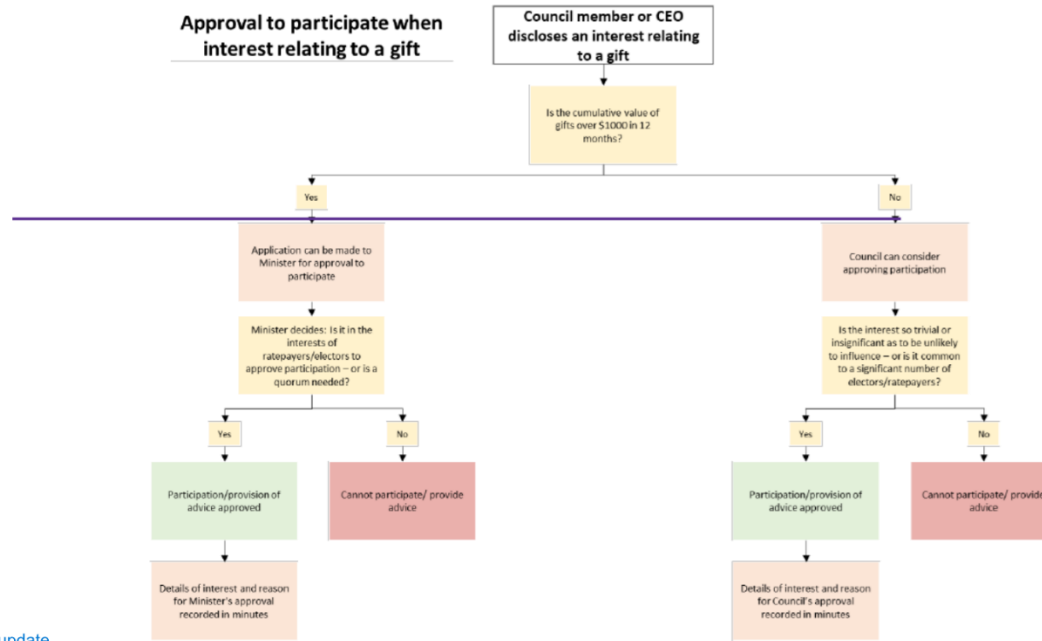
Approval to participate when interest relating to a gift

Council member or CEO discloses an interest relating to a gift

Is the cumulative value of gifts over $1000 in 12 months?

Yes

No

Application can be made to Minister for approval to participate

Minister decides: Is it in the interests of ratepayers/electors to approve participation – or is a quorum needed?

Yes

No

Participation/provision of advice approved

Cannot participate/ provide advice

Details of interest and reason for Minister's approval recorded in minutes

Council can consider approving participation

Is the interest so trivial or insignificant as to be unlikely to influence – or is it common to a significant number of electors/ratepayers?

Yes

No

Participation/provision of advice approved

Cannot participate/ provid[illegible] advice

Details of interest and reason for Council's approval recorded in minutes

update